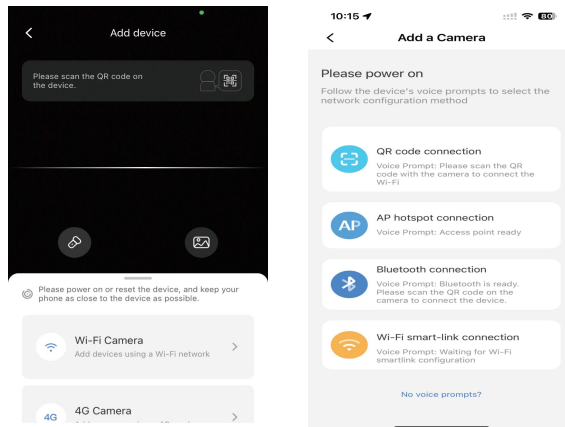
<

Add device

Please scan the QR code on the device.

Please power on or reset the device, and keep your phone as close to the device as possible.

Wi-Fi Camera

Add devices using a Wi-Fi network

>

4G

4G Camera

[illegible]

>

10:15

80

<

Add a Camera

Please power on

Follow the device's voice prompts to select the network configuration method

QR code connection

Voice Prompt: Please scan the QR code with the camera to connect the Wi-Fi

AP

AP hotspot connection

Voice Prompt: Access point ready

Bluetooth connection

Voice Prompt: Bluetooth is ready. Please scan the QR code on the camera to connect the device.

Wi-Fi smart-link connection

Voice Prompt: Waiting for Wi-Fi smartlink configuration

No voice prompts?